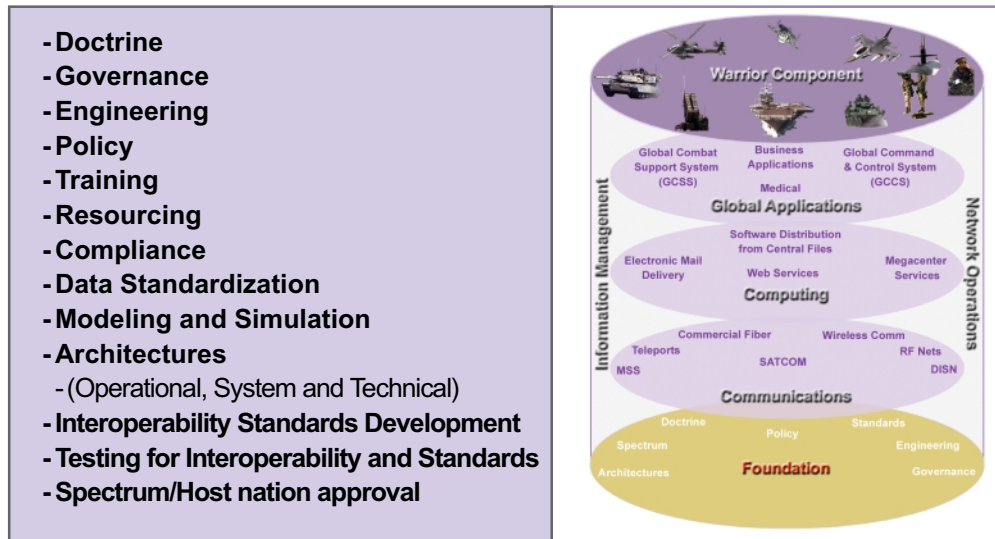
- Doctrine
- Governance
- Engineering
- Policy
- Training
- Resourcing
- Compliance
- Data Standardization
- Modeling and Simulation
- Architectures
- (Operational, System and Technical)
- Interoperability Standards Development
- Testing for Interoperability and Standards
- Spectrum/Host nation approval

Warrior Component

Global Combat Support System (GCSS)
Business Applications
Global Command & Control System (GCCS)
Medical
Global Applications

Software Distribution from Central Files
Electronic Mail Delivery
Web Services
Megacenter Services
Computing

Commercial Fiber
Wireless Comm
Teleports
SATCOM
RF Nets
MSS
DISN
Communications

Doctrine
Policy
Standards
Spectrum
Engineering
Architectures
Foundation
Governance

Information Management
Network Operations